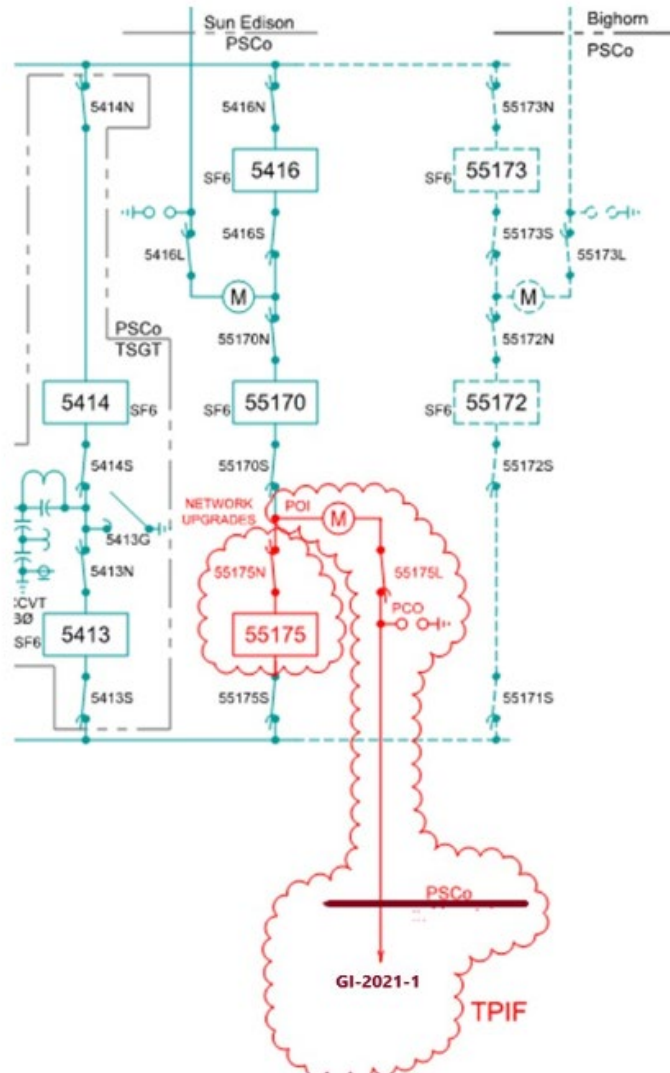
Sun Edison
PSCo

Bighorn
PSCo

5414N

5416N

55173N

SF6 5416

SF6 55173

5416S

55173S

5416L

55173L

M

M

55172N

PSCo
TSGT

55170N

5414 SF6

SF6 55170

SF6 55172

5414S

55170S

55172S

NETWORK
UPGRADES

POI

M

5413G

5413N

55175N

55175L

PCO

CCVT
3Ø

SF6 5413

55175

5413S

55175S

55171S

PSCo

GI-2021-1

TPIF